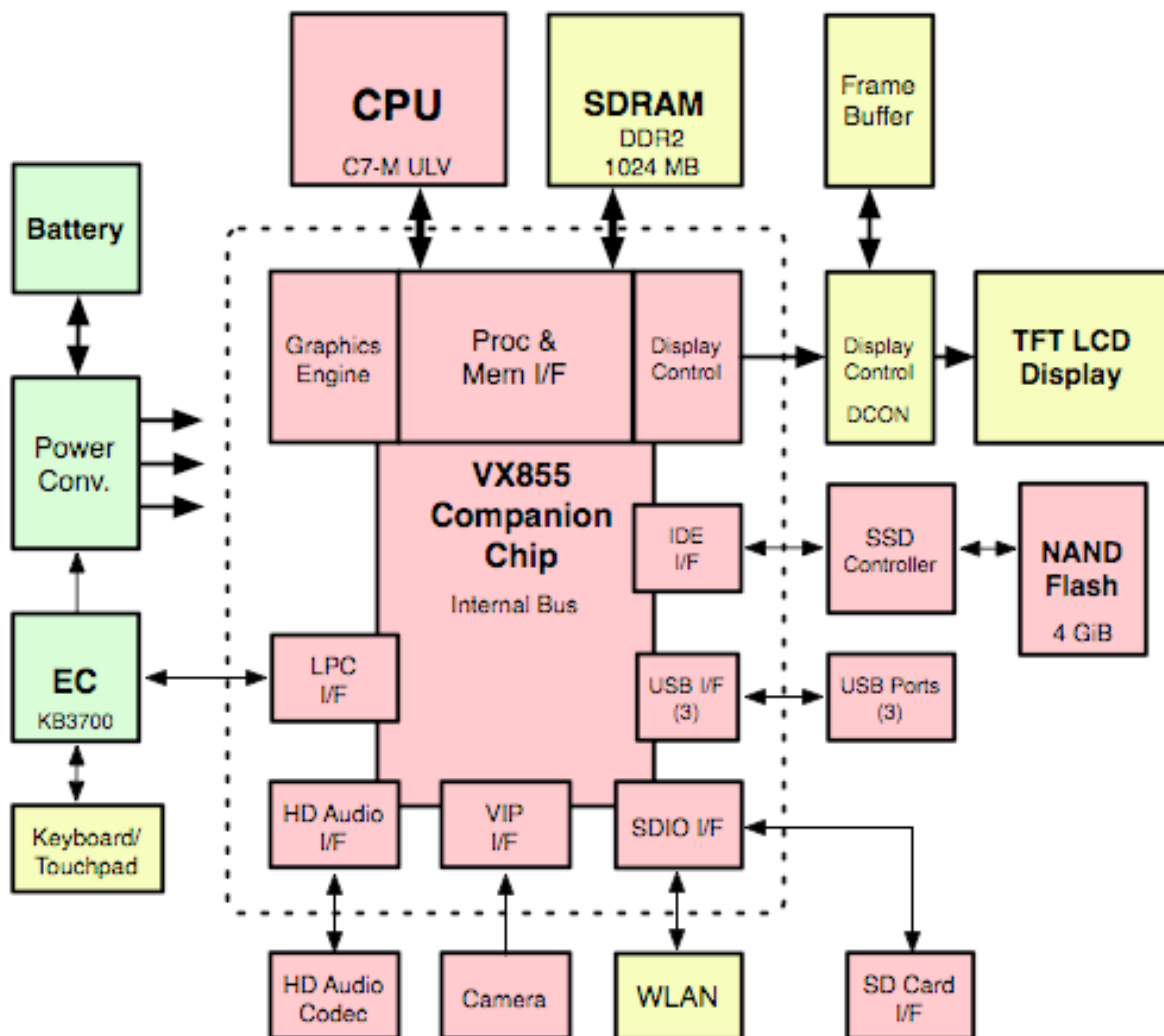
CPU
C7-M ULV

SDRAM
DDR2
1024 MB

Frame Buffer

Battery

Graphics Engine

Proc & Mem I/F

Display Control

Display Control
DCON

TFT LCD Display

Power Conv.

VX855 Companion Chip
Internal Bus

IDE I/F

SSD Controller

NAND Flash
4 GiB

EC
KB3700

LPC I/F

USB I/F (3)

USB Ports (3)

Keyboard/ Touchpad

HD Audio I/F

VIP I/F

SDIO I/F

HD Audio Codec

Camera

WLAN

SD Card I/F